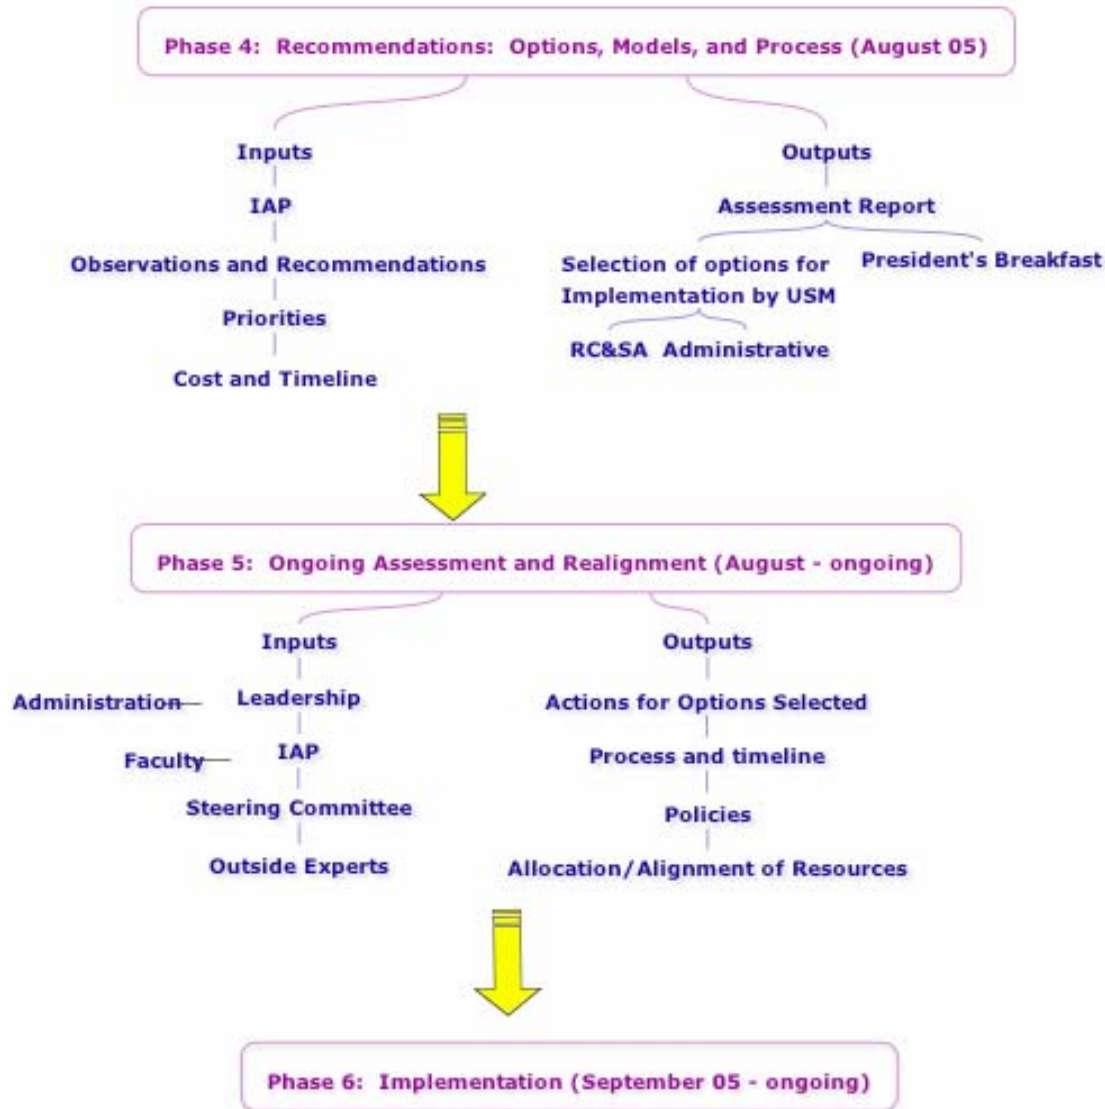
Phase 4: Recommendations: Options, Models, and Process (August 05)

Inputs

IAP

Observations and Recommendations

Priorities

Cost and Timeline

Outputs

Assessment Report

Selection of options for Implementation by USM

President's Breakfast

RC&SA Administrative

Phase 5: Ongoing Assessment and Realignment (August - ongoing)

Inputs

Administration

Leadership

Faculty

IAP

Steering Committee

Outside Experts

Outputs

Actions for Options Selected

Process and timeline

Policies

Allocation/Alignment of Resources

Phase 6: Implementation (September 05 - ongoing)